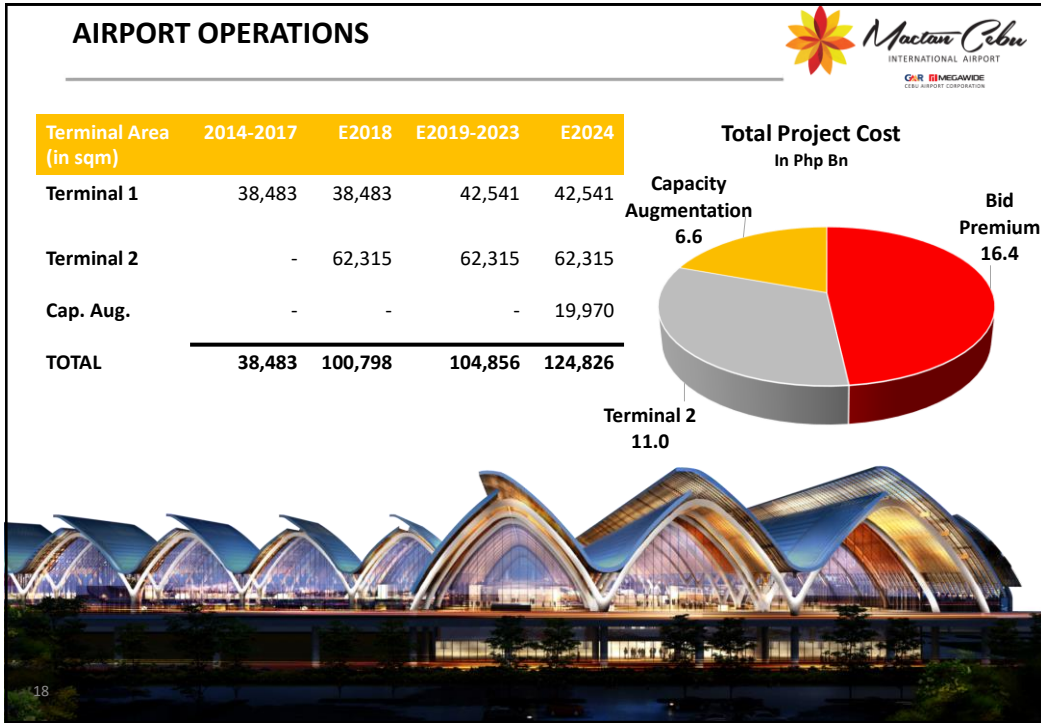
AIRPORT OPERATIONS

Mactan Cebu
INTERNATIONAL AIRPORT
GMR MEGAWIDE
CEBU AIRPORT CORPORATION

| Terminal Area (in sqm) | 2014-2017 | E2018 | E2019-2023 | E2024 |
|---|---|---|---|---|
| Terminal 1 | 38,483 | 38,483 | 42,541 | 42,541 |
| Terminal 2 | - | 62,315 | 62,315 | 62,315 |
| Cap. Aug. | - | - | - | 19,970 |
| TOTAL | 38,483 | 100,798 | 104,856 | 124,826 |

Total Project Cost
In Php Bn

Capacity Augmentation
6.6

Bid Premium
16.4

Terminal 2
11.0

18